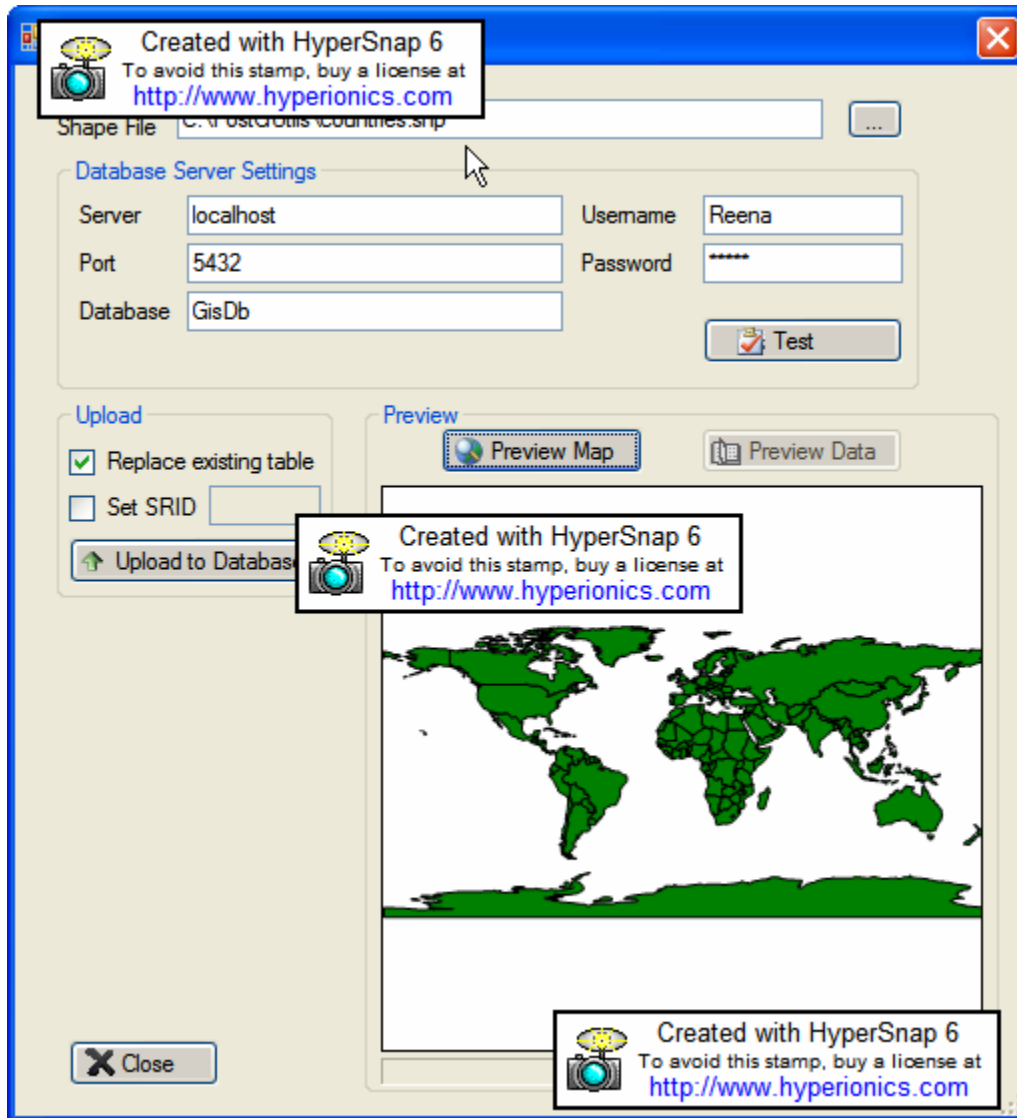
Created with HyperSnap 6
To avoid this stamp, buy a license at
http://www.hyperionics.com

Shape File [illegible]\countries.shp
...

Database Server Settings
Server localhost
Port 5432
Database GisDb
Username Reena
Password *****
Test

Upload
Replace existing table
Set SRID
Upload to Databas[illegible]

Preview
Preview Map
Preview Data

Created with HyperSnap 6
To avoid this stamp, buy a license at
http://www.hyperionics.com

Close

Created with HyperSnap 6
To avoid this stamp, buy a license at
http://www.hyperionics.com